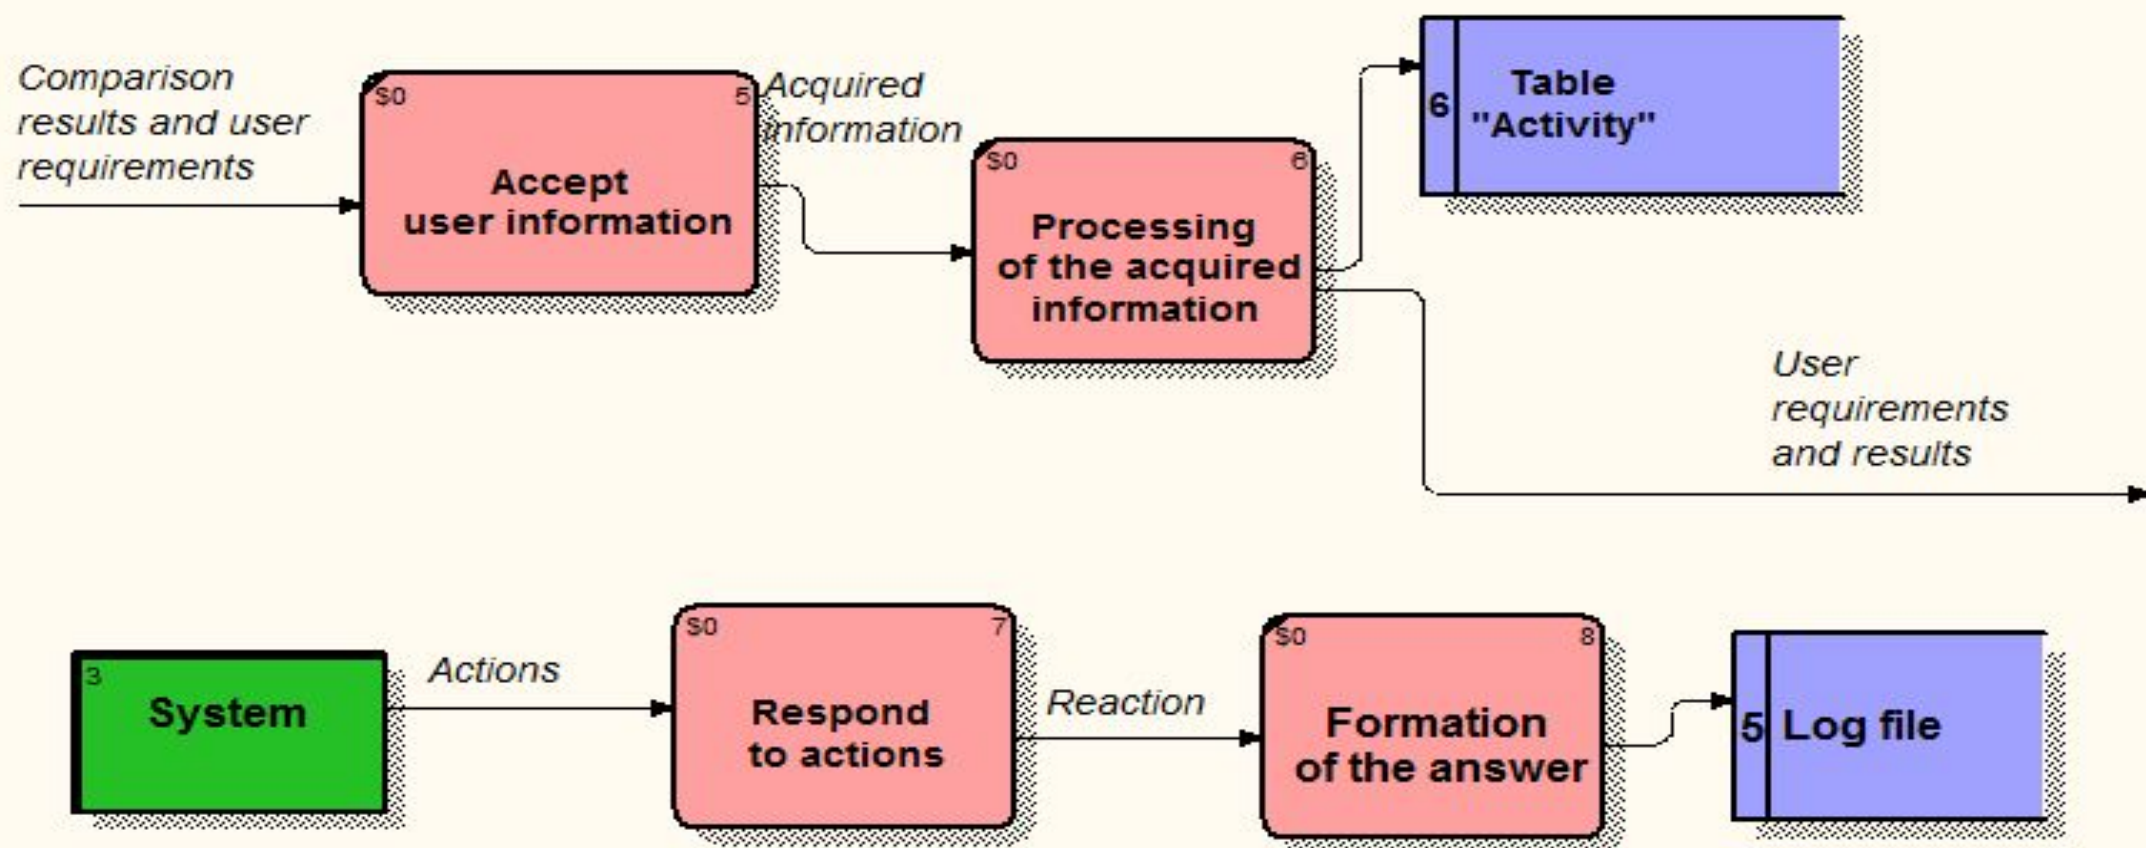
Comparison results and user requirements

\$0

5

Accept user information

Acquired information

\$0

6

Processing of the acquired information

6

Table "Activity"

User requirements and results

3

System

Actions

\$0

7

Respond to actions

Reaction

\$0

8

Formation of the answer

5

Log file